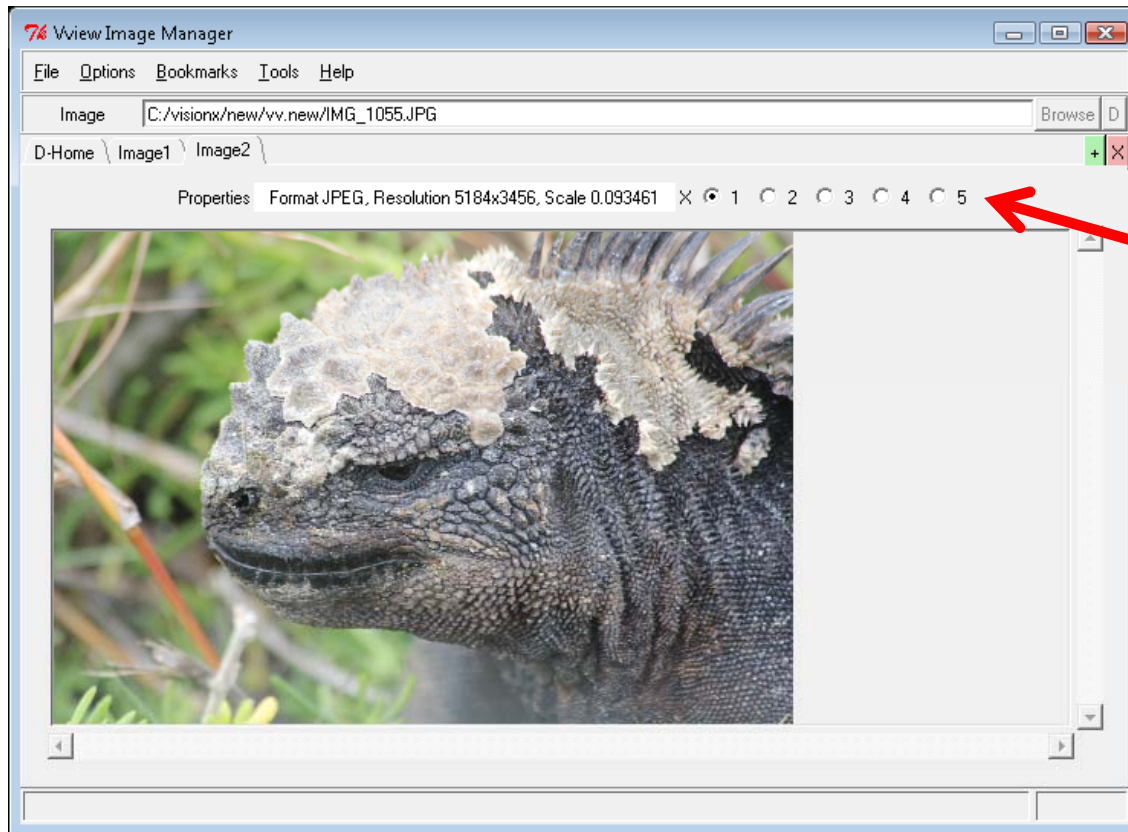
Vview Image Manager

File Options Bookmarks Tools Help

Image C:/visionx/new/vv.new/IMG_1055.JPG Browse D

D-Home Image1 Image2 + X

Properties Format JPEG, Resolution 5184x3456, Scale 0.093461 X 1 2 3 4 5